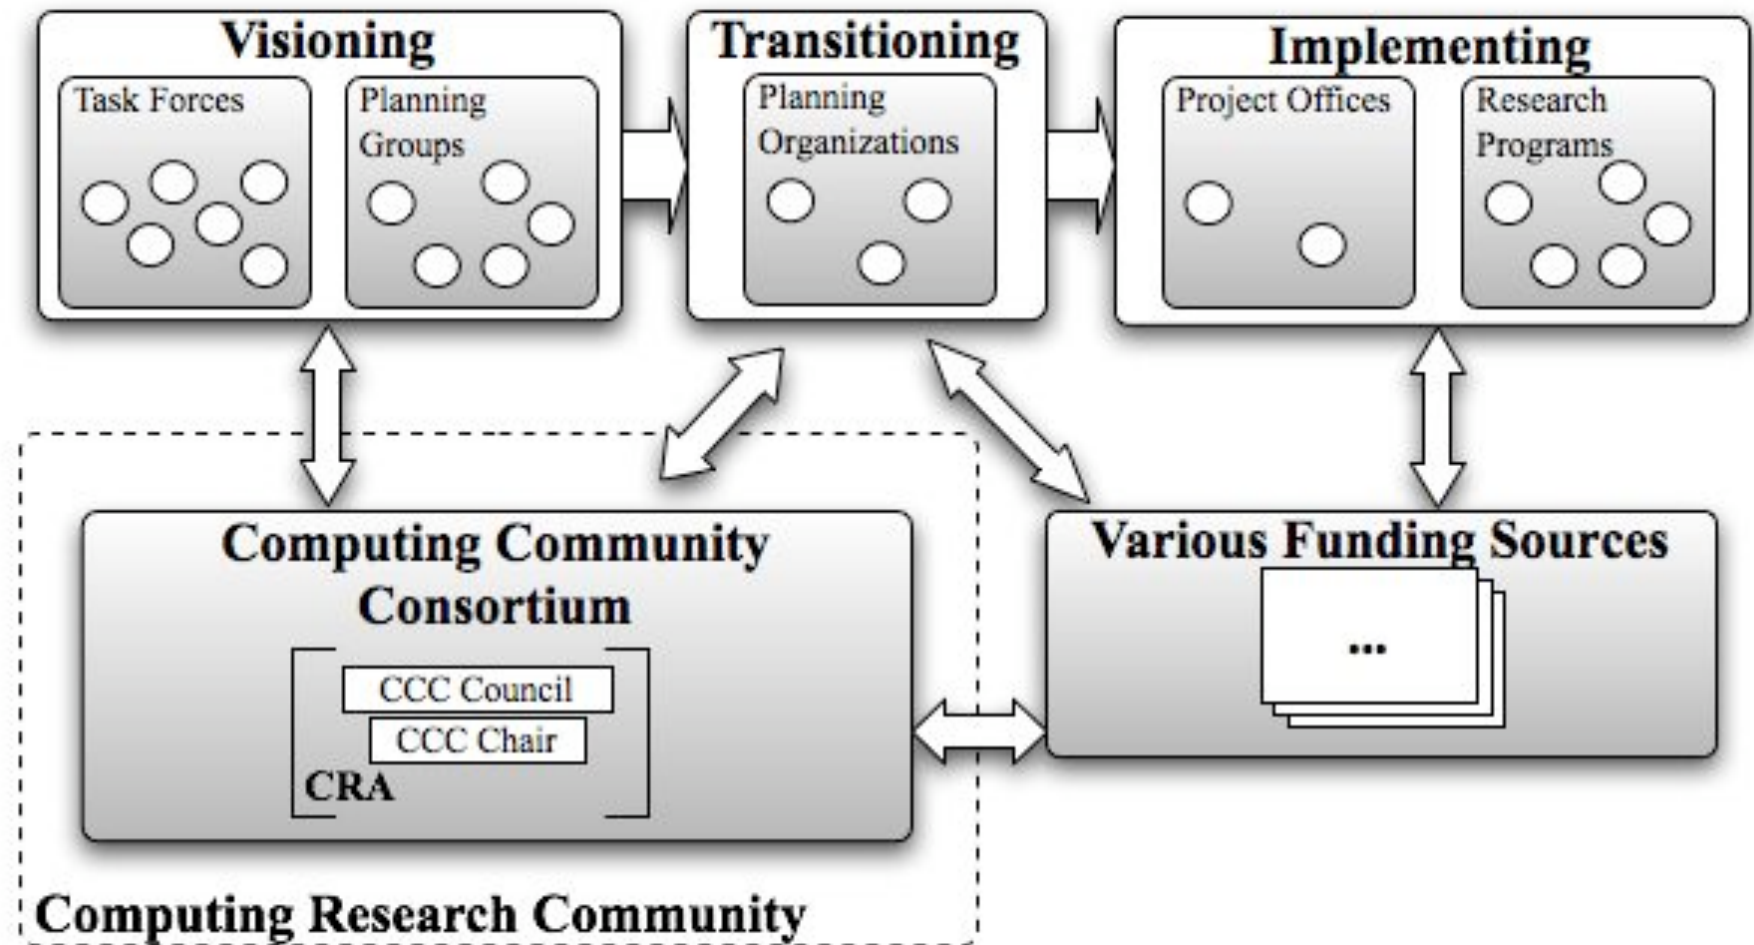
Visioning

Task Forces

Planning Groups

Transitioning

Planning Organizations

Implementing

Project Offices

Research Programs

Computing Community Consortium

CCC Council

CCC Chair

CRA

Various Funding Sources

...

Computing Research Community